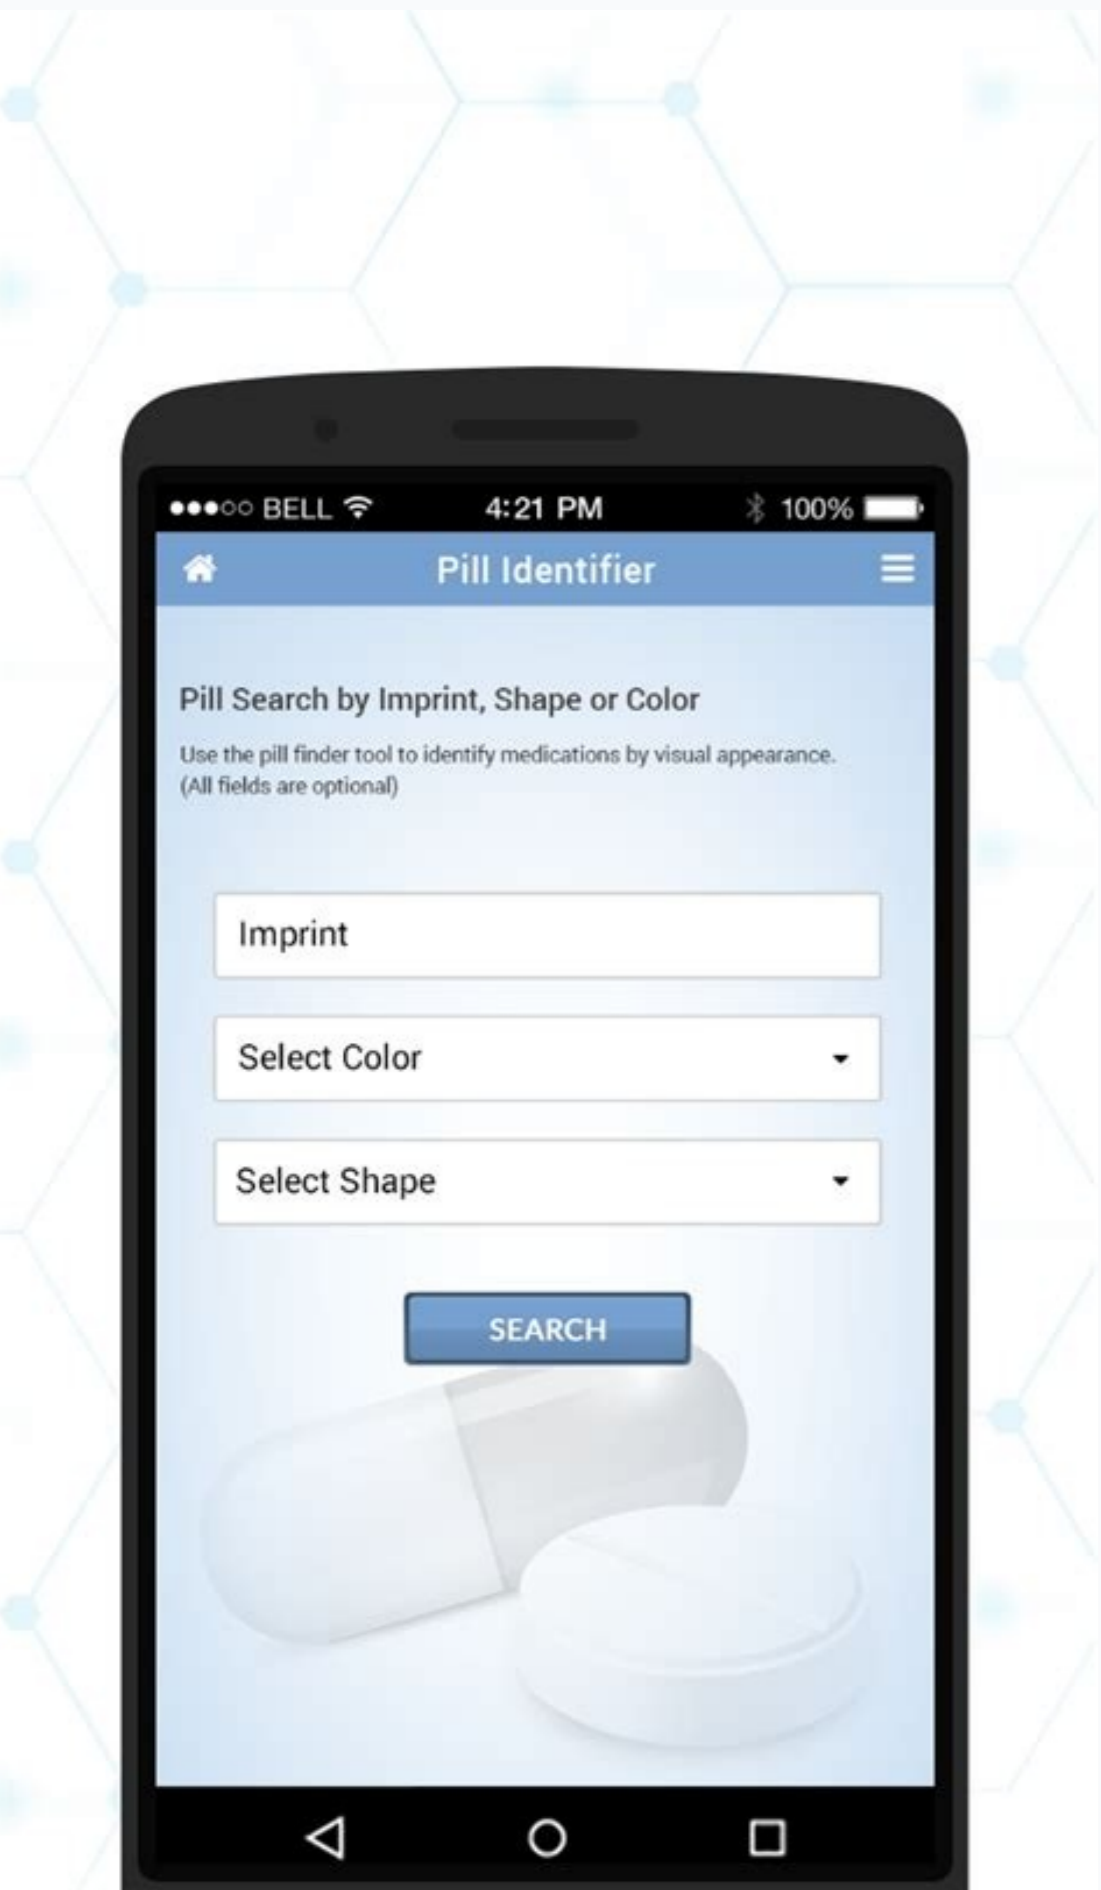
●●●○○ BELL 4:21 PM 100%

Pill Identifier

Pill Search by Imprint, Shape or Color

Use the pill finder tool to identify medications by visual appearance. (All fields are optional)

Imprint

Select Color

Select Shape

SEARCH